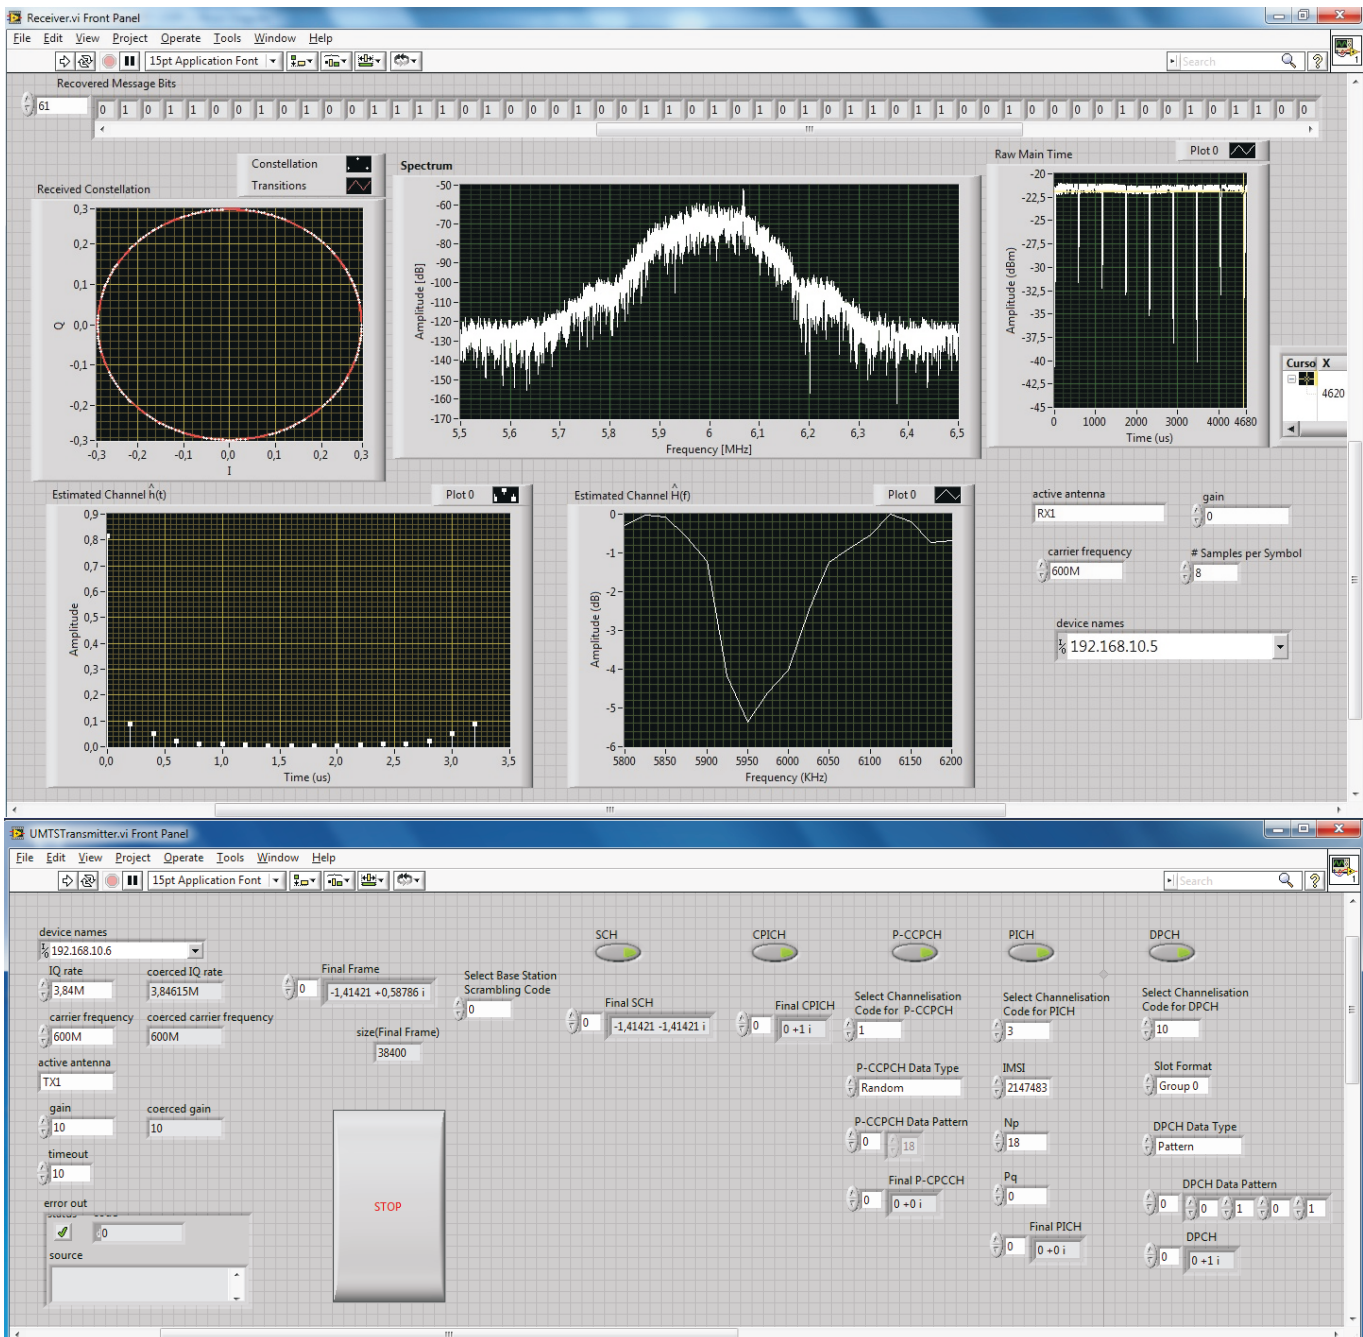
Receiver.vi Front Panel
File Edit View Project Operate Tools Window Help
15pt Application Font
Search

Recovered Message Bits
61
0 1 0 1 1 0 0 1 0 1 0 0 1 1 1 0 1 0 0 1 0 0 1 1 0 1 0 1 0 1 0 1 1 0 1 0 1 1 0 0 1 0 0 0 0 1 0 0 1 0 1 1 0 0

Received Constellation
Constellation
Transitions
0,3
0,2
0,1
Q 0,0
-0,1
-0,2
-0,3
-0,3 -0,2 -0,1 0,0 0,1 0,2 0,3
I

Spectrum
-50
-60
-70
-80
-90
-100
-110
-120
-130
-140
-150
-160
-170
Amplitude [dB]
5,5 5,6 5,7 5,8 5,9 6 6,1 6,2 6,3 6,4 6,5
Frequency [MHz]

Raw Main Time
Plot 0
-20
-22,5
-25
-27,5
-30
-32,5
-35
-37,5
-40
-42,5
-45
Amplitude (dBm)
0 1000 2000 3000 4000 4680
Time (us)

Curso X
4620

Estimated Channel h(t)
Plot 0
0,9
0,8
0,7
0,6
0,5
0,4
0,3
0,2
0,1
0,0
Amplitude
0,0 0,5 1,0 1,5 2,0 2,5 3,0 3,5
Time (us)

Estimated Channel H(f)
Plot 0
0
-1
-2
-3
-4
-5
-6
Amplitude (dB)
5800 5850 5900 5950 6000 6050 6100 6150 6200
Frequency (KHz)

active antenna
RX1
gain
0
carrier frequency
600M
# Samples per Symbol
8
device names
192.168.10.5

UMTSTransmitter.vi Front Panel
File Edit View Project Operate Tools Window Help
15pt Application Font
Search

device names
192.168.10.6
IQ rate
3,84M
coerced IQ rate
3,84615M
carrier frequency
600M
coerced carrier frequency
600M
active antenna
TX1
gain
10
coerced gain
10
timeout
10
error out
status code
0
source

Final Frame
0
-1,41421 +0,58786 i
size(Final Frame)
38400
STOP

Select Base Station Scrambling Code
0

SCH
Final SCH
0
-1,41421 -1,41421 i

CPICH
Final CPICH
0
0 +1 i

P-CCPCH
Select Channelisation Code for P-CCPCH
1
P-CCPCH Data Type
Random
P-CCPCH Data Pattern
0
18
Final P-CCPCH
0
0 +0 i

PICH
Select Channelisation Code for PICH
3
IMSI
2147483
Np
18
Pq
0
Final PICH
0
0 +0 i

DPCH
Select Channelisation Code for DPCH
10
Slot Format
Group 0
DPCH Data Type
Pattern
DPCH Data Pattern
0
0 1 0 1
DPCH
0
0 +1 i